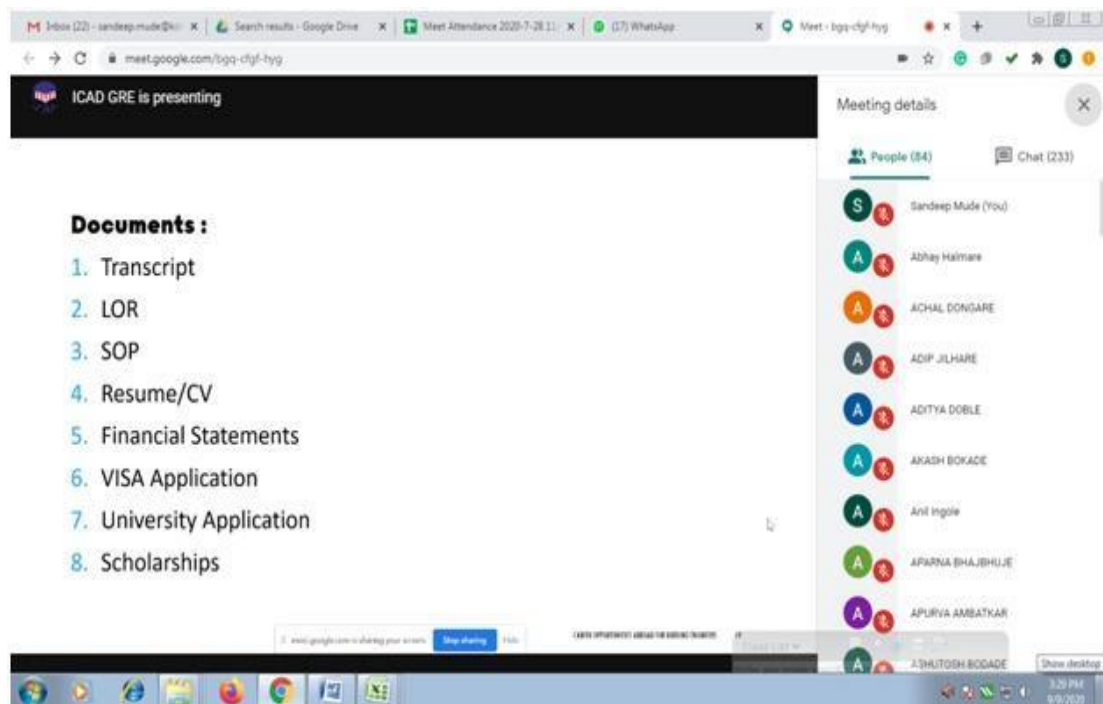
M Inbox (22) - sandeep.mude@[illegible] × | Search results - Google Drive × | Meet Attendance 2020-7-28 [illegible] × | (17) WhatsApp × | Meet - bgq-cfgf-hyg ×

meet.google.com/bgq-cfgf-hyg

ICAD GRE is presenting

Meeting details

People (84)

Chat (233)

Documents :

1. Transcript
2. LOR
3. SOP
4. Resume/CV
5. Financial Statements
6. VISA Application
7. University Application
8. Scholarships

Sandeep Mude (You)

Abhay Halmare

ACHAL DONGARE

ADIP JILHARE

ADITYA DOBLE

AKASH BOKADE

Anil Ingole

APARNA BHAJBHUJE

APURVA AMBATKAR

ASHUTOSH BODADE

meet.google.com is sharing your screen. Stop sharing Hide

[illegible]

Show desktop

3:29 PM
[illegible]/2020